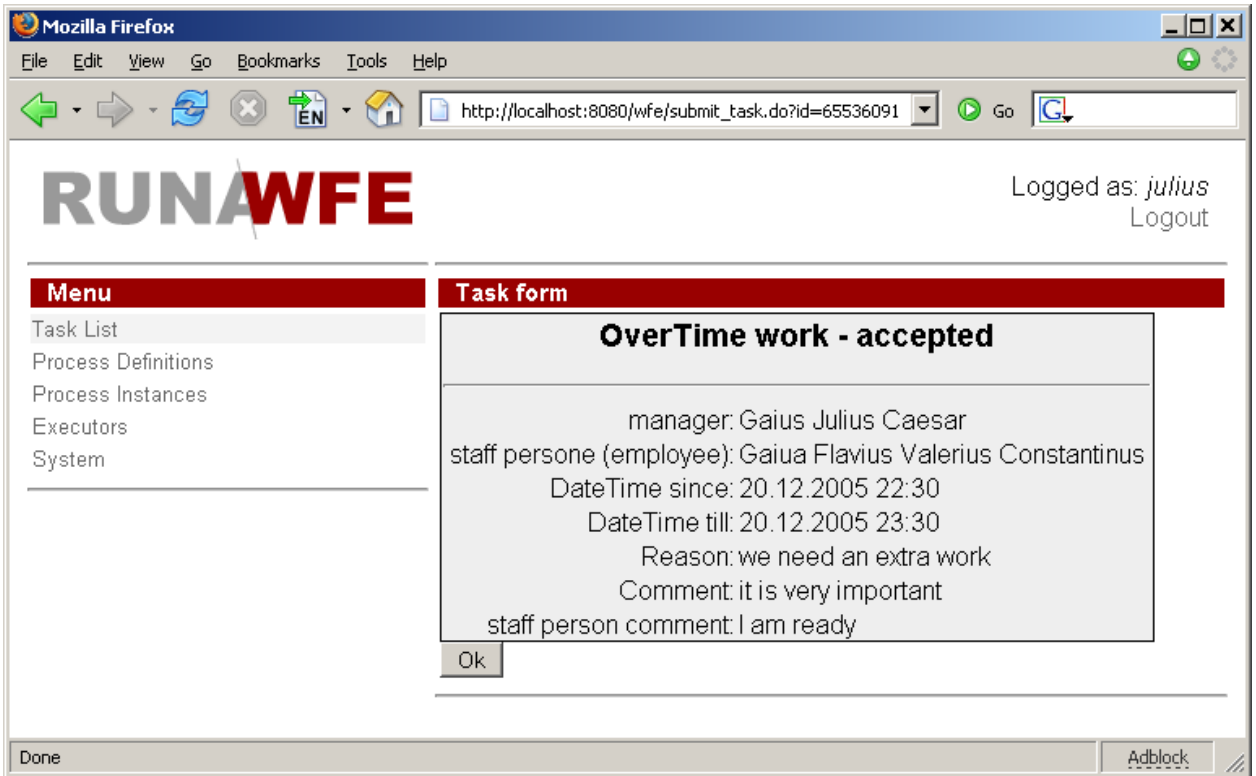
Mozilla Firefox

File Edit View Go Bookmarks Tools Help

http://localhost:8080/wfe/submit_task.do?id=65536091

Go

RUNAWFE

Logged as: *julius*
Logout

Menu

Task List
Process Definitions
Process Instances
Executors
System

Task form

OverTime work - accepted

manager: Gaius Julius Caesar
staff persone (employee): Gaiua Flavius Valerius Constantinus
DateTime since: 20.12.2005 22:30
DateTime till: 20.12.2005 23:30
Reason: we need an extra work
Comment: it is very important
staff person comment: I am ready

Ok

Done

Adblock